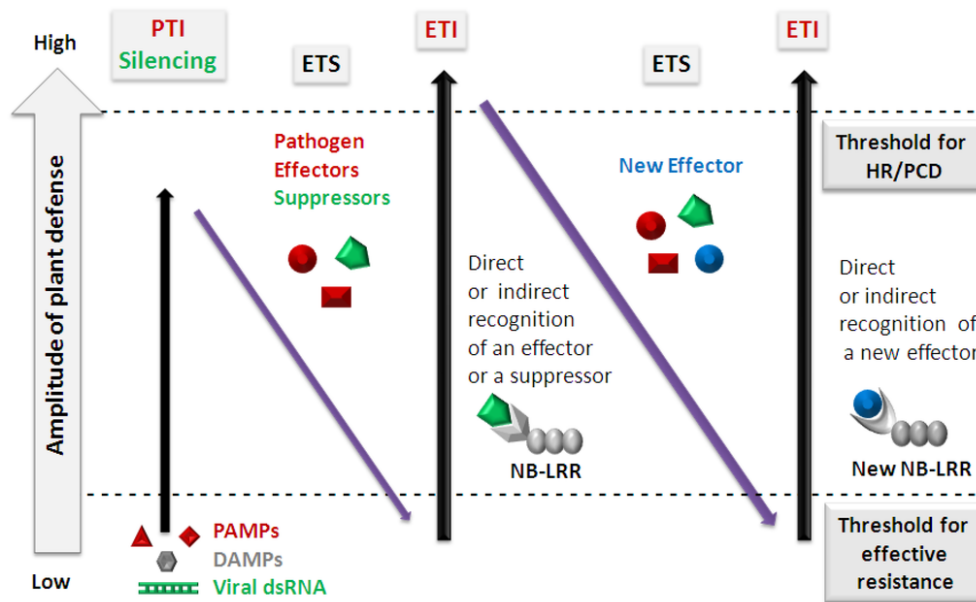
High

Amplitude of plant defense

Low

PTI
Silencing

ETS

ETI

ETS

ETI

Threshold for HR/PCD

Pathogen Effectors Suppressors

New Effector

Direct or indirect recognition of an effector or a suppressor

NB-LRR

Direct or indirect recognition of a new effector

New NB-LRR

PAMPs
DAMPs
Viral dsRNA

Threshold for effective resistance